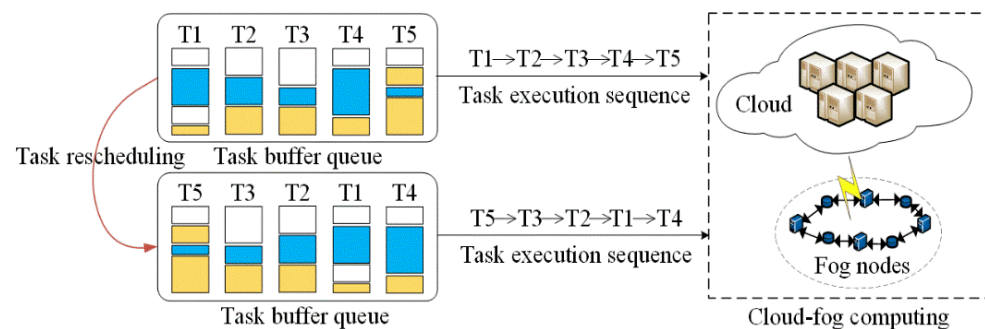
T1 T2 T3 T4 T5

T1→T2→T3→T4→T5

Task execution sequence

Task rescheduling

Task buffer queue

T5 T3 T2 T1 T4

T5→T3→T2→T1→T4

Task execution sequence

Task buffer queue

Cloud

Fog nodes

Cloud-fog computing